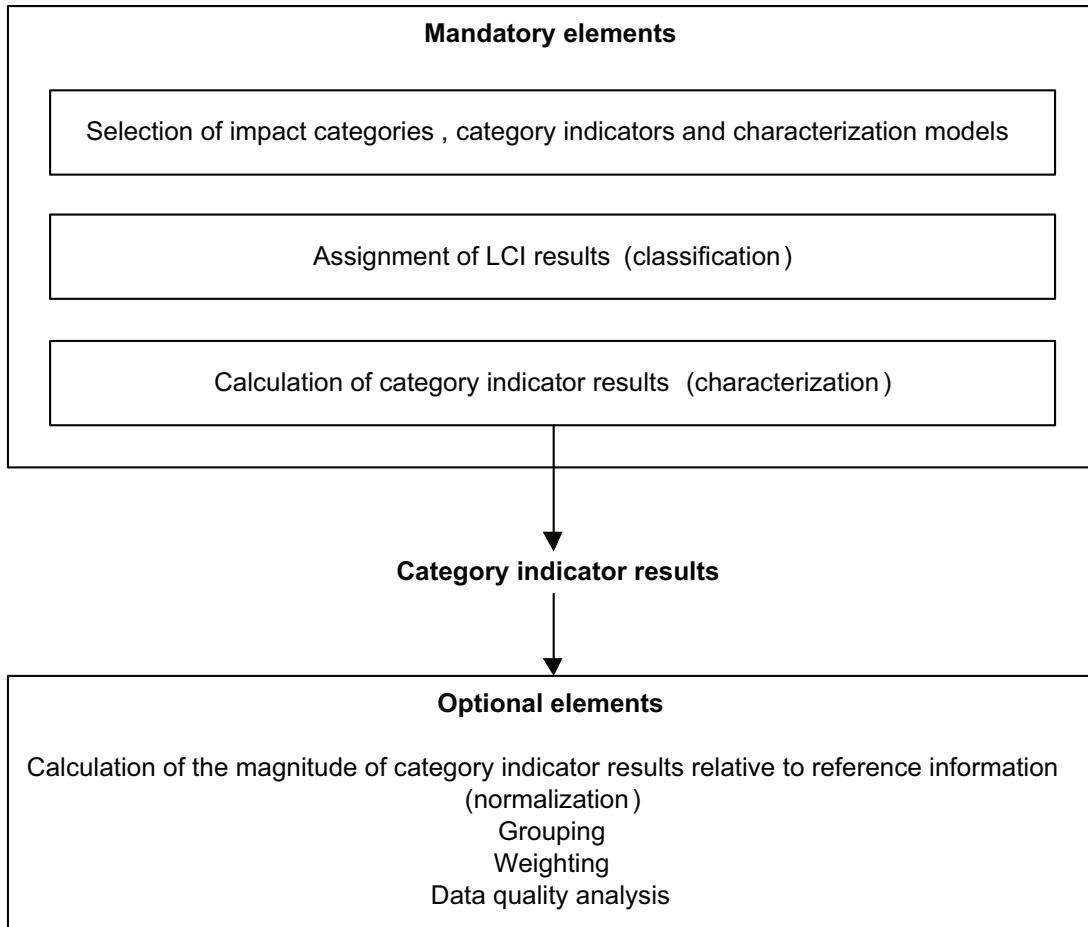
**Mandatory elements**

Selection of impact categories , category indicators and characterization models

Assignment of LCI results (classification)

Calculation of category indicator results (characterization)

**Category indicator results**

**Optional elements**

Calculation of the magnitude of category indicator results relative to reference information (normalization)
Grouping
Weighting
Data quality analysis